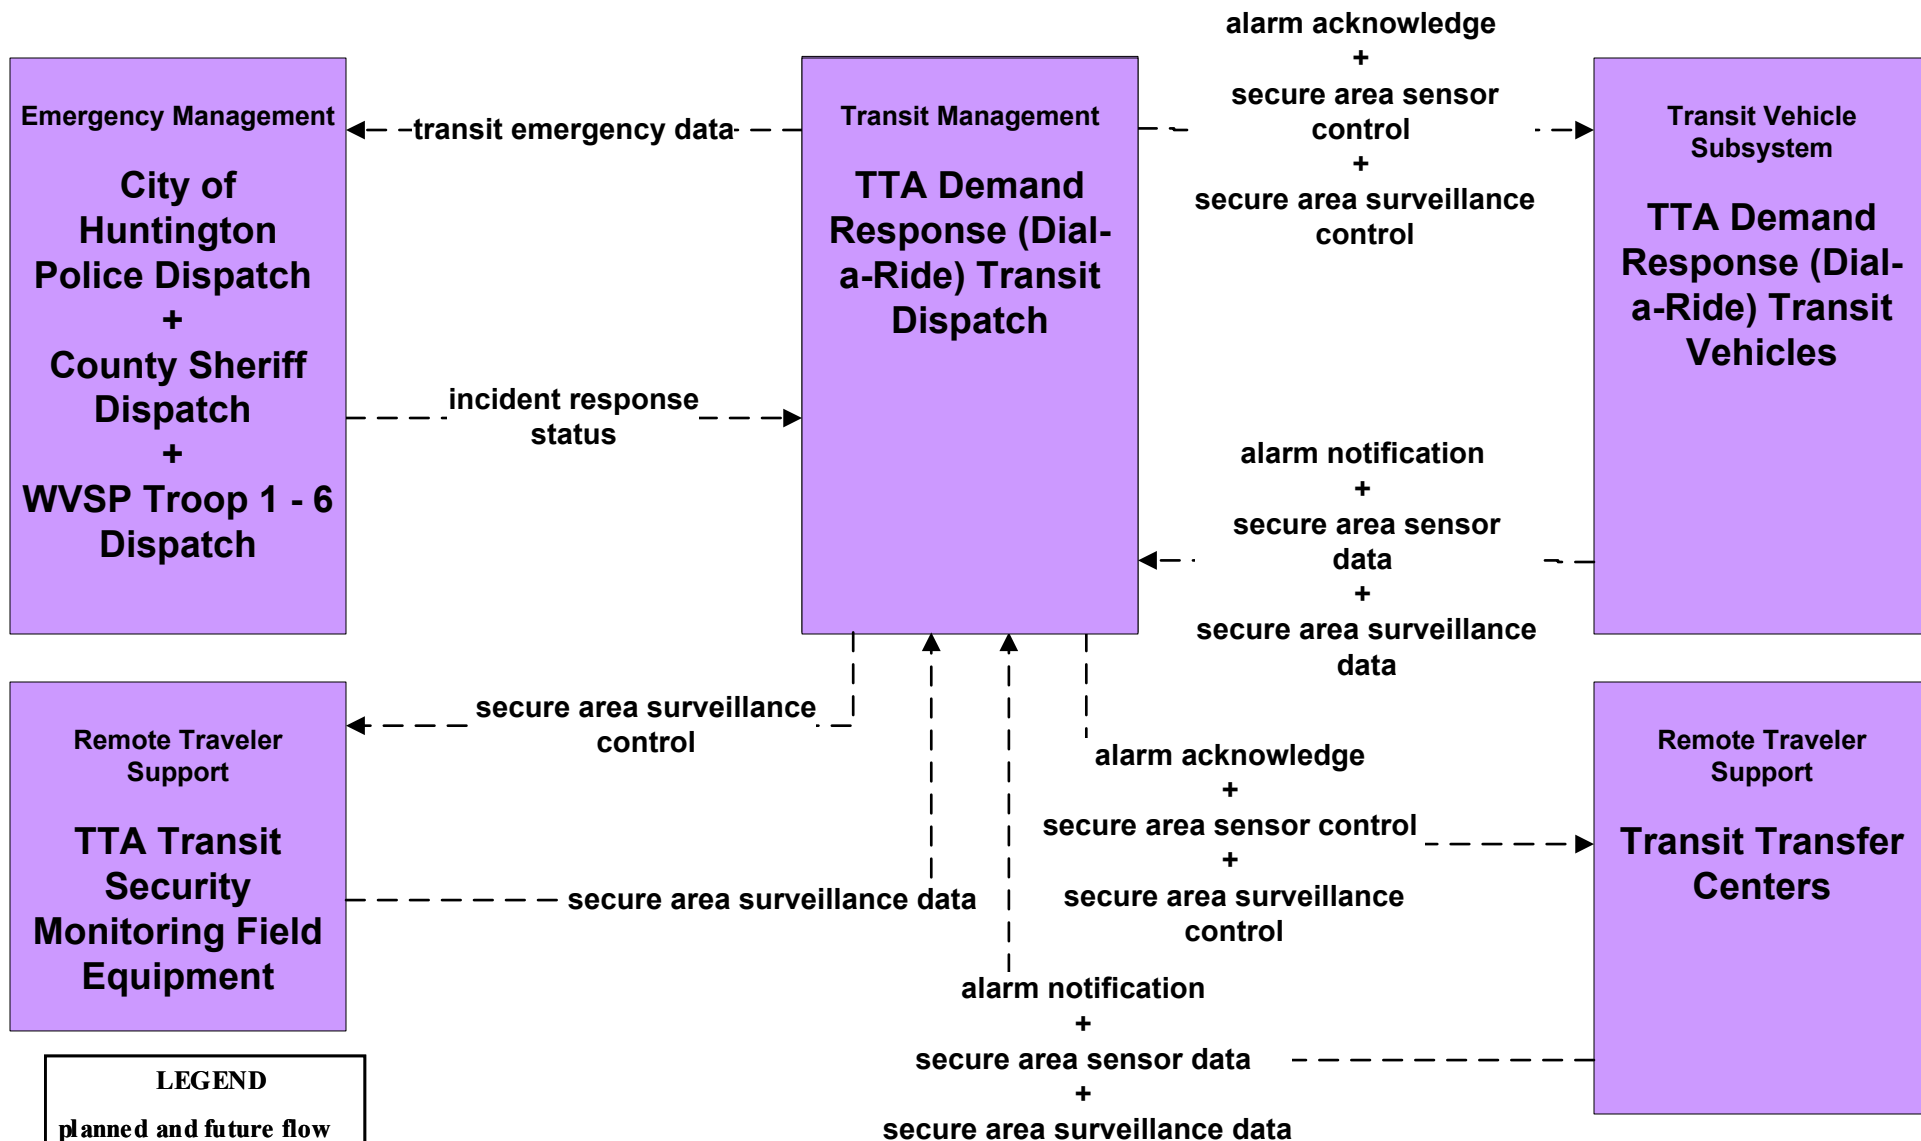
Emergency Management

City of Huntington Police Dispatch + County Sheriff Dispatch + WVSP Troop 1 - 6 Dispatch

transit emergency data

Transit Management

TTA Demand Response (Dial-a-Ride) Transit Dispatch

alarm acknowledge + secure area sensor control + secure area surveillance control

Transit Vehicle Subsystem

TTA Demand Response (Dial-a-Ride) Transit Vehicles

incident response status

alarm notification + secure area sensor data + secure area surveillance data

Remote Traveler Support

TTA Transit Security Monitoring Field Equipment

secure area surveillance control

secure area surveillance data

alarm acknowledge + secure area sensor control + secure area surveillance control

Remote Traveler Support

Transit Transfer Centers

alarm notification + secure area sensor data + secure area surveillance data

LEGEND

planned and future flow